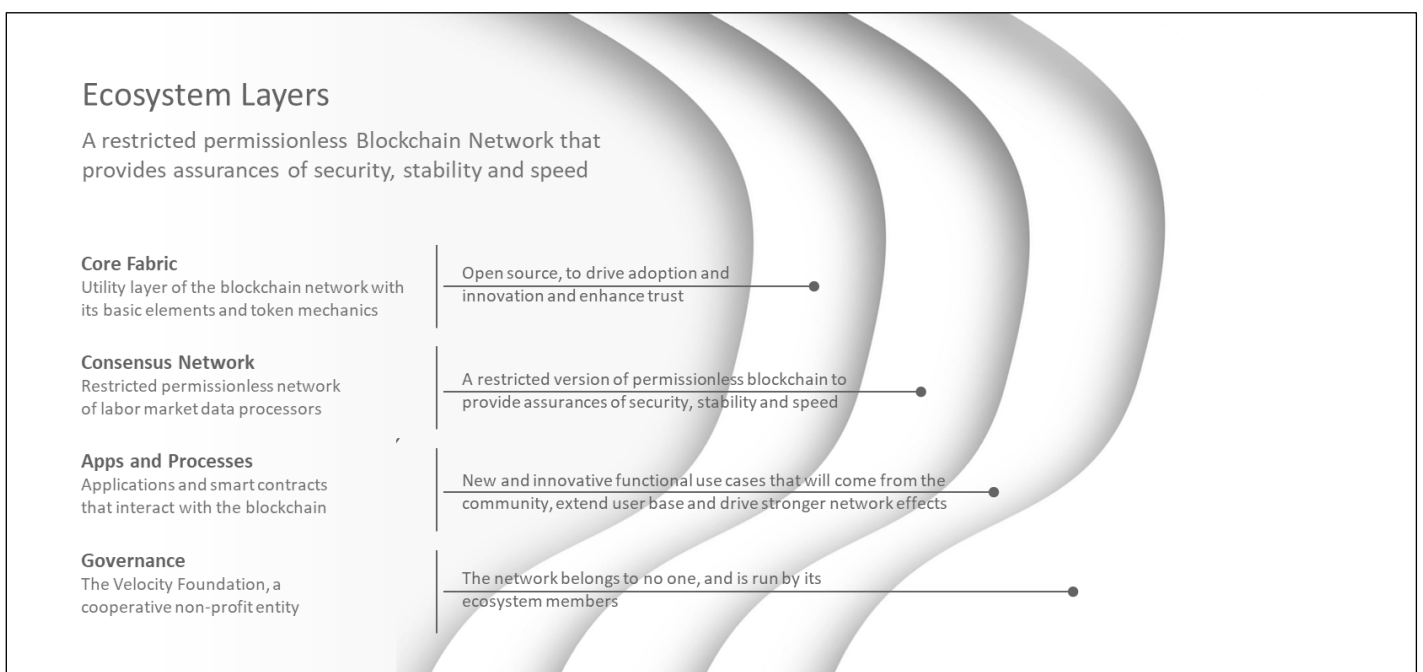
Ecosystem Layers

A restricted permissionless Blockchain Network that provides assurances of security, stability and speed

Core Fabric
Utility layer of the blockchain network with its basic elements and token mechanics

Open source, to drive adoption and innovation and enhance trust

Consensus Network
Restricted permissionless network of labor market data processors

A restricted version of permissionless blockchain to provide assurances of security, stability and speed

Apps and Processes
Applications and smart contracts that interact with the blockchain

New and innovative functional use cases that will come from the community, extend user base and drive stronger network effects

Governance
The Velocity Foundation, a cooperative non-profit entity

The network belongs to no one, and is run by its ecosystem members